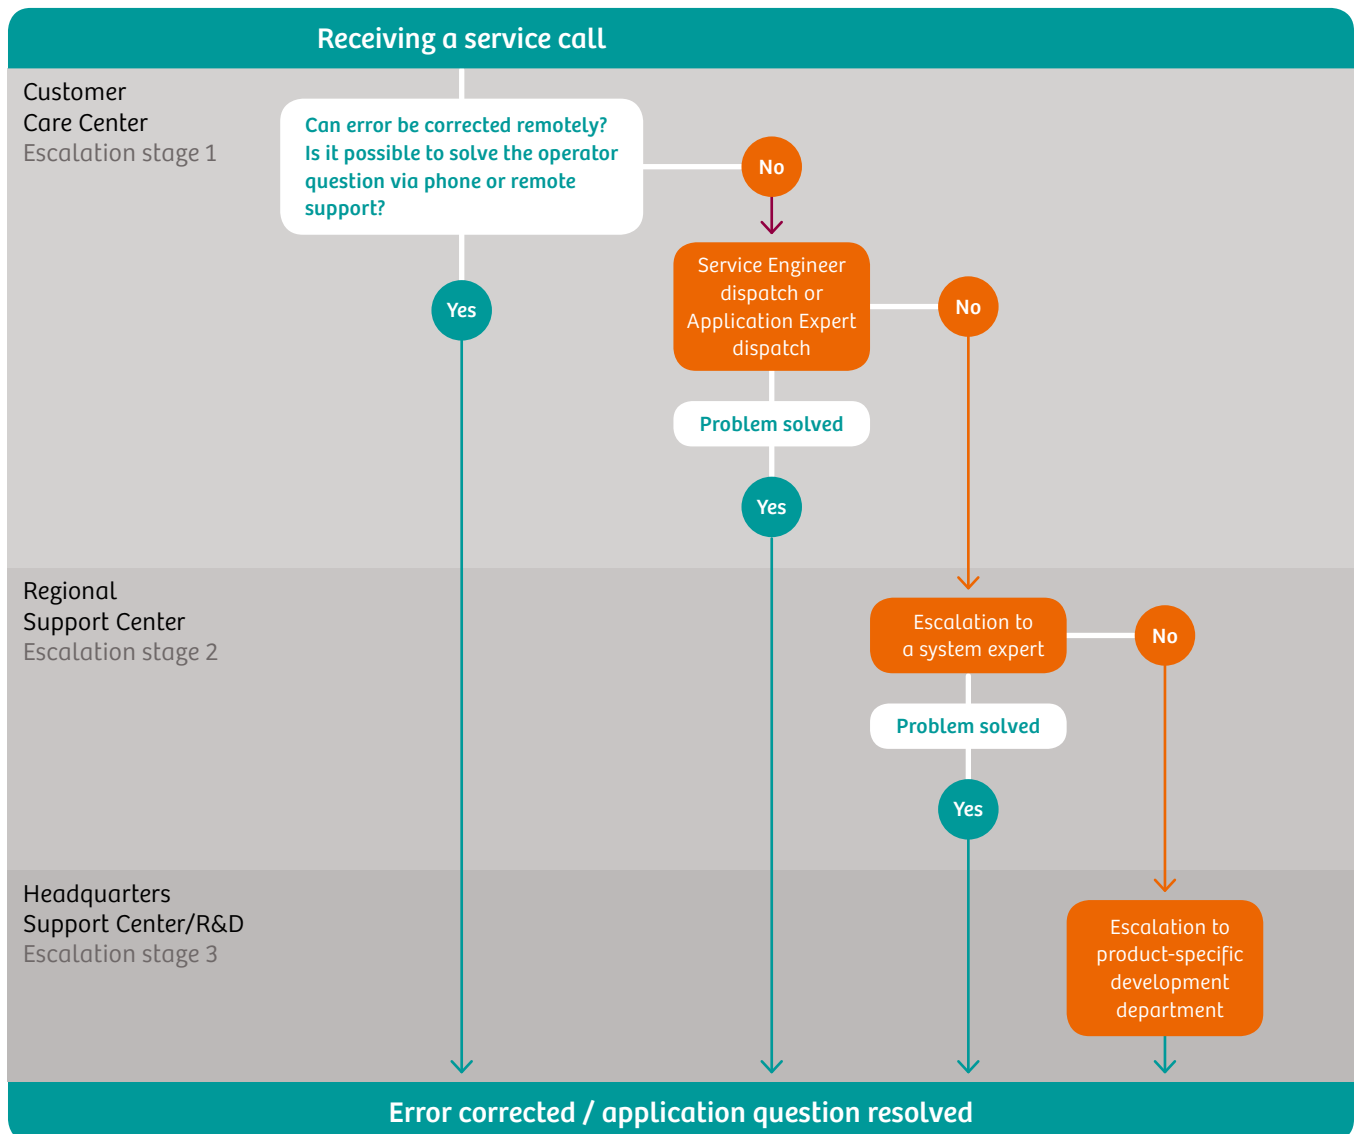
Receiving a service call

Customer Care Center
Escalation stage 1

Can error be corrected remotely? Is it possible to solve the operator question via phone or remote support?

No

Service Engineer dispatch or Application Expert dispatch

No

Yes

Problem solved

Yes

Regional Support Center
Escalation stage 2

Escalation to a system expert

No

Problem solved

Yes

Headquarters Support Center/R&D
Escalation stage 3

Escalation to product-specific development department

Error corrected / application question resolved